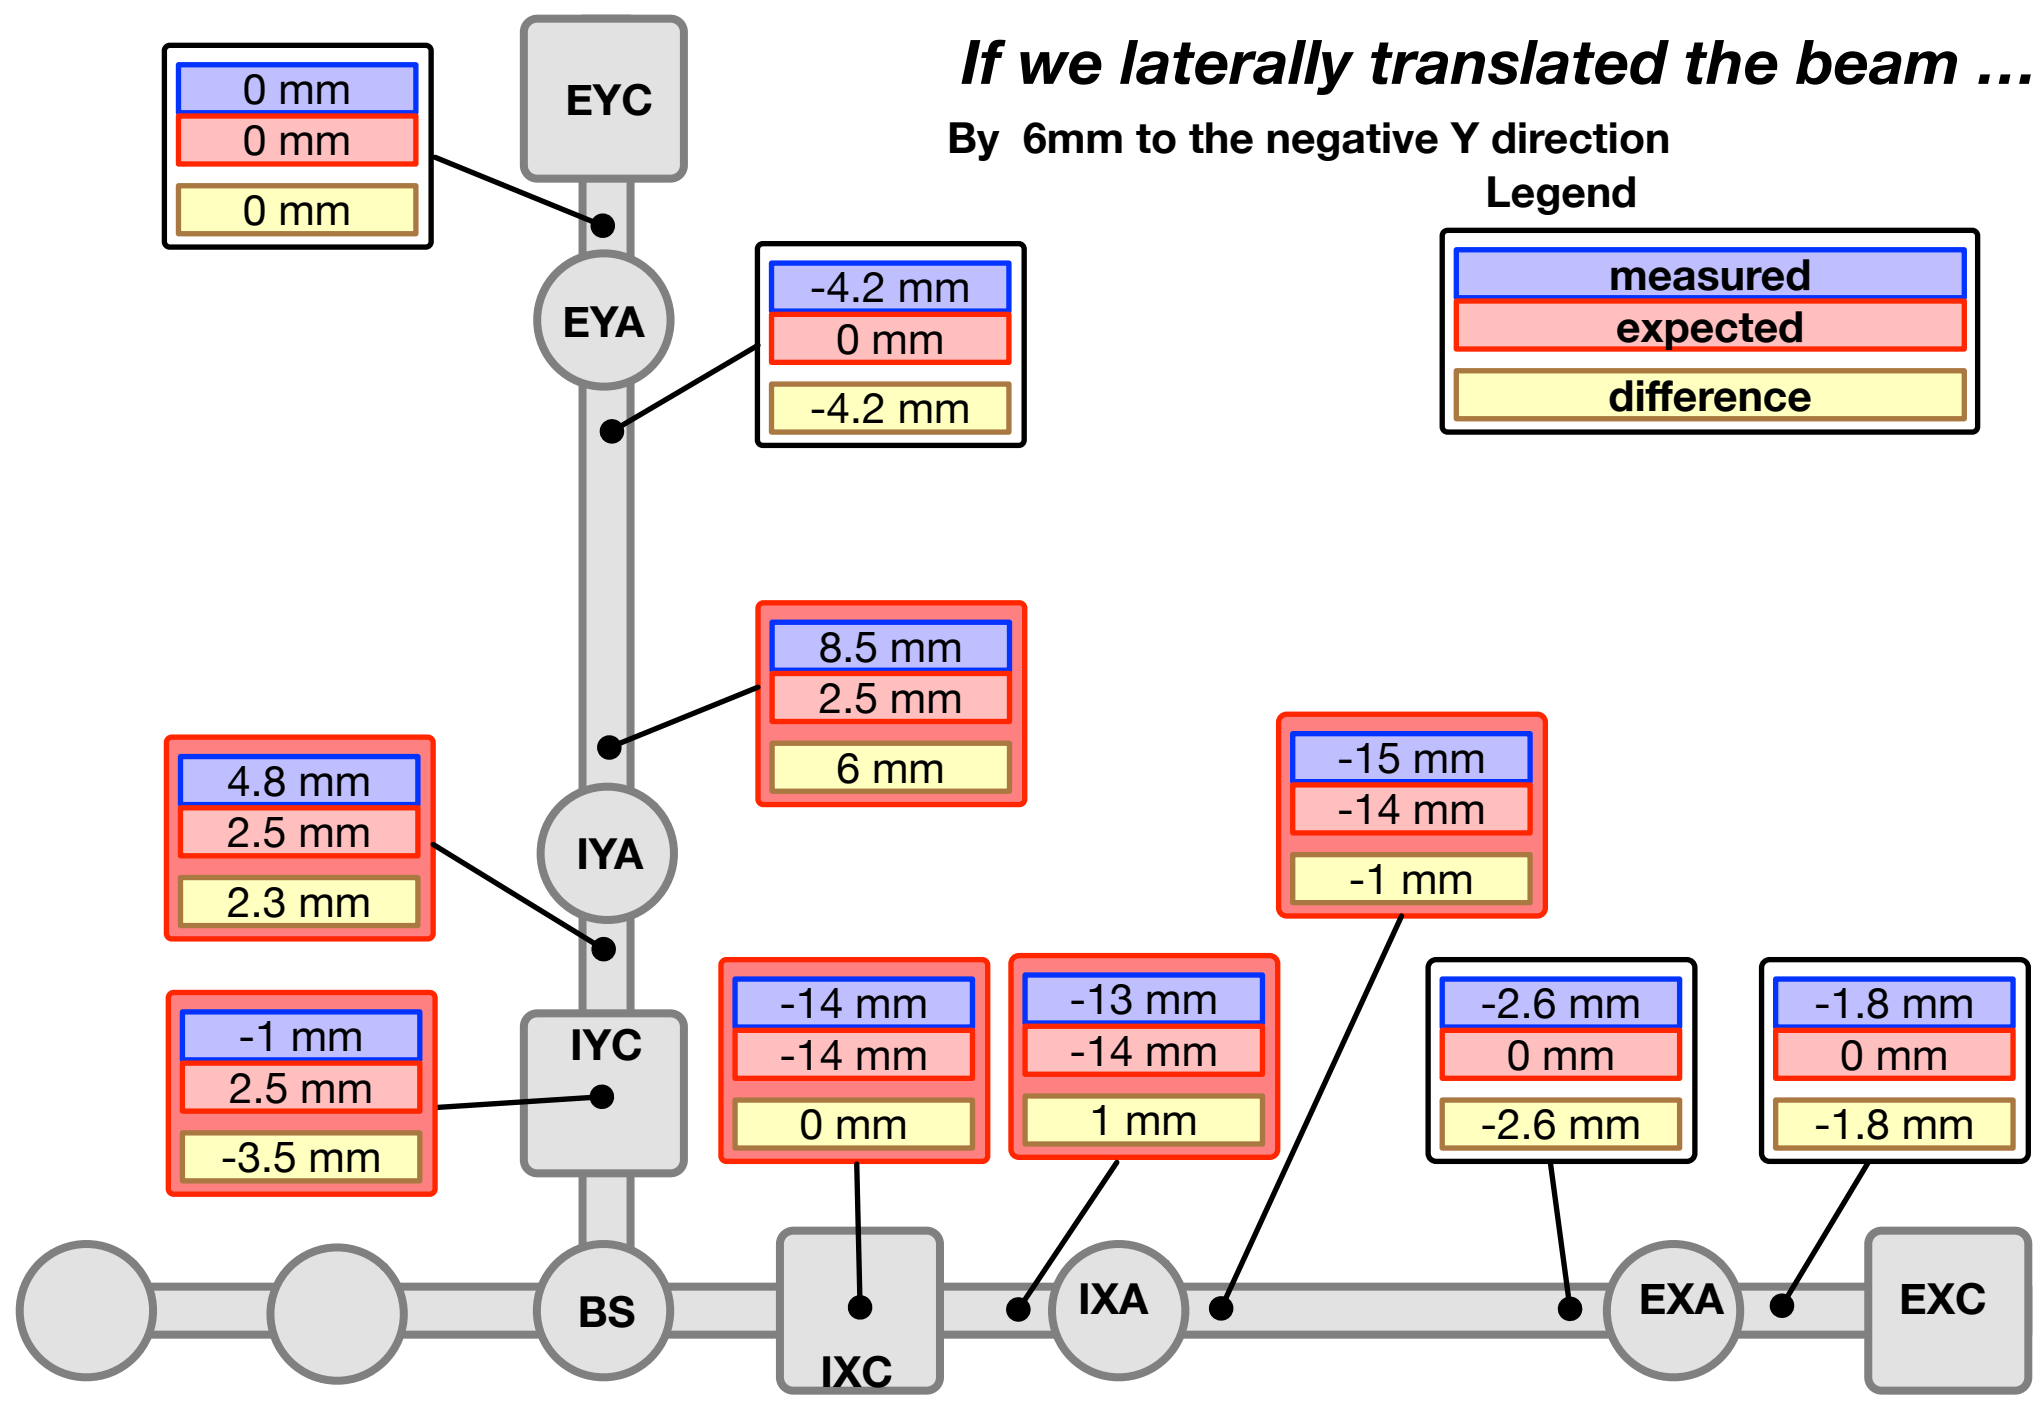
If we laterally translated the beam ...

By 6mm to the negative Y direction

Legend

measured
expected
difference

EYC

0 mm
0 mm
0 mm

EYA

-4.2 mm
0 mm
-4.2 mm

8.5 mm
2.5 mm
6 mm

4.8 mm
2.5 mm
2.3 mm

IYA

-15 mm
-14 mm
-1 mm

-1 mm
2.5 mm
-3.5 mm

IYC

-14 mm
-14 mm
0 mm

-13 mm
-14 mm
1 mm

-2.6 mm
0 mm
-2.6 mm

-1.8 mm
0 mm
-1.8 mm

BS

IXC

IXA

EXA

EXC